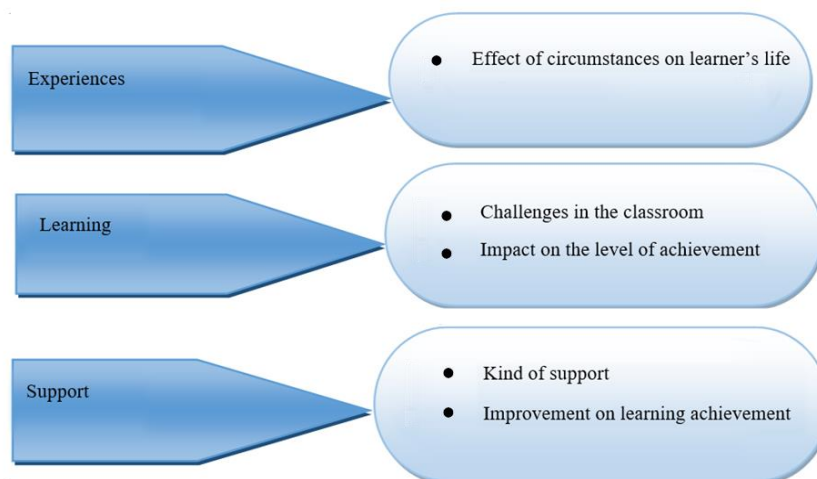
Experiences

- Effect of circumstances on learner’s life

Learning

- Challenges in the classroom
- Impact on the level of achievement

Support

- Kind of support
- Improvement on learning achievement